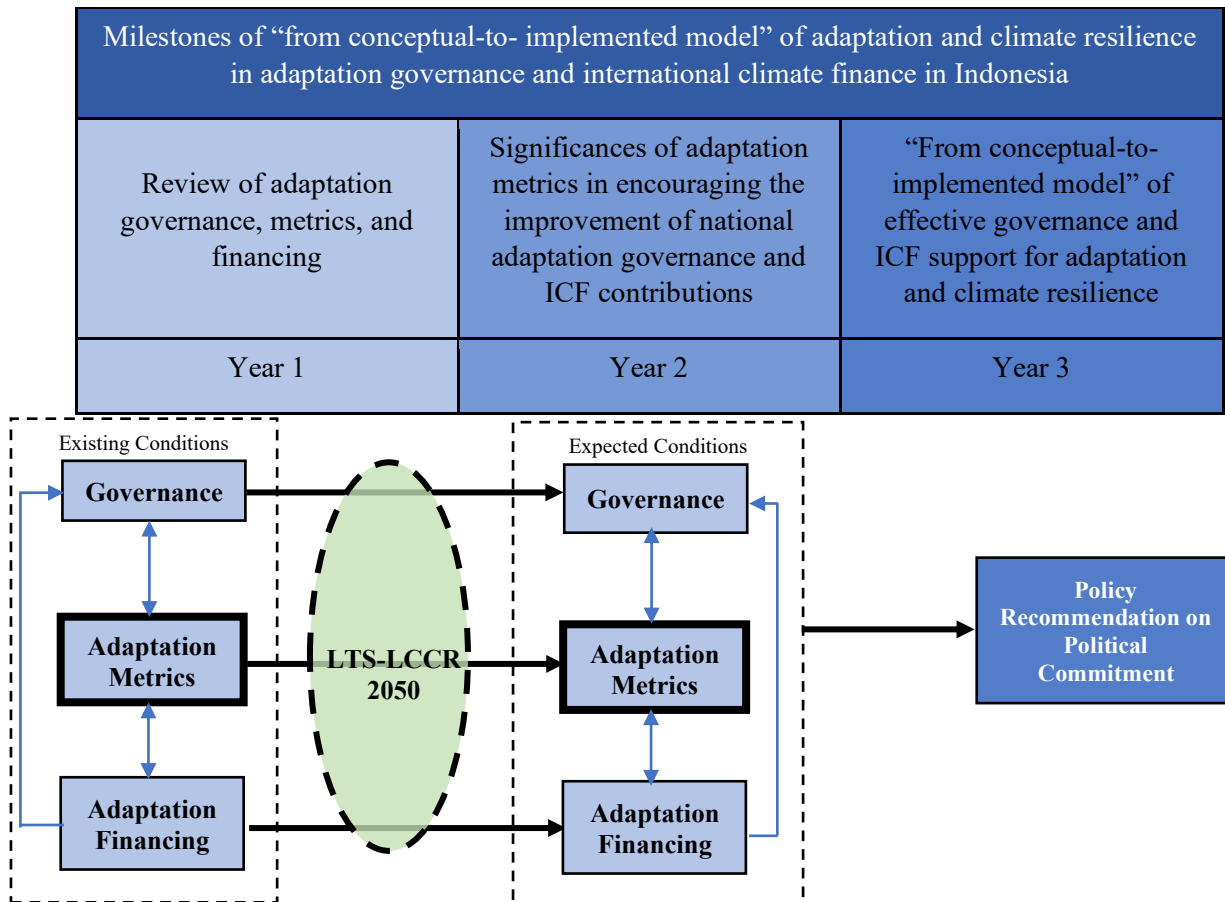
Milestones of “from conceptual-to- implemented model” of adaptation and climate resilience in adaptation governance and international climate finance in Indonesia

| Review of adaptation governance, metrics, and financing | Significances of adaptation metrics in encouraging the improvement of national adaptation governance and ICF contributions | “From conceptual-to-implemented model” of effective governance and ICF support for adaptation and climate resilience |
|---|---|---|
| Year 1 | Year 2 | Year 3 |

Existing Conditions

Governance

Adaptation Metrics

Adaptation Financing

LTS-LCCR 2050

Expected Conditions

Governance

Adaptation Metrics

Adaptation Financing

Policy Recommendation on Political Commitment